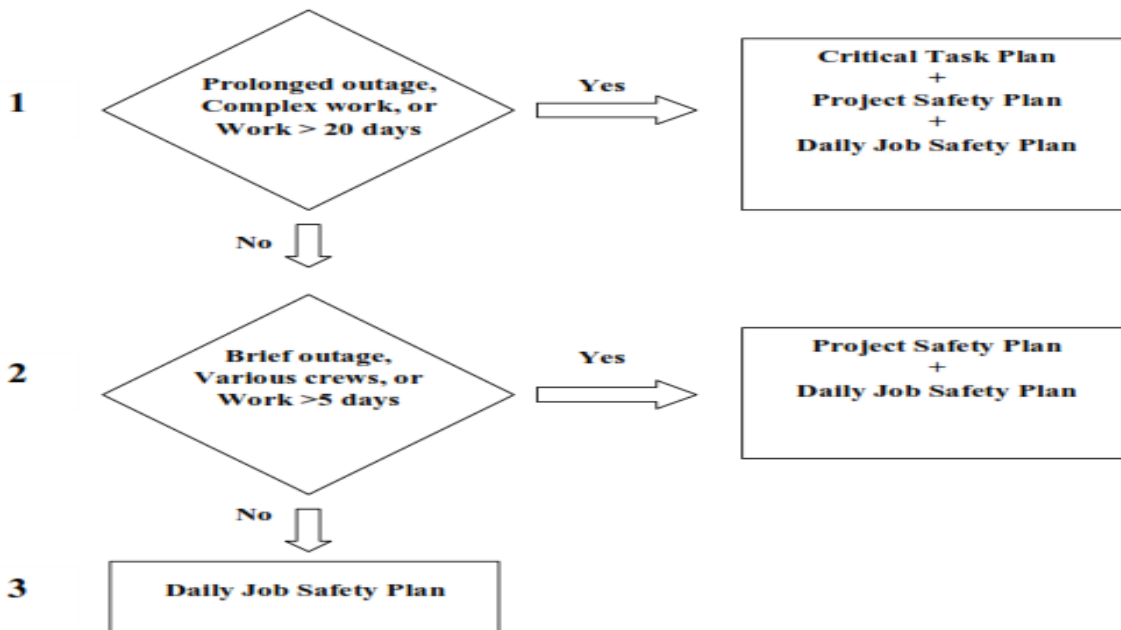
1

Prolonged outage, Complex work, or Work > 20 days

Yes

Critical Task Plan
+
Project Safety Plan
+
Daily Job Safety Plan

No

2

Brief outage, Various crews, or Work >5 days

Yes

Project Safety Plan
+
Daily Job Safety Plan

No

3

Daily Job Safety Plan